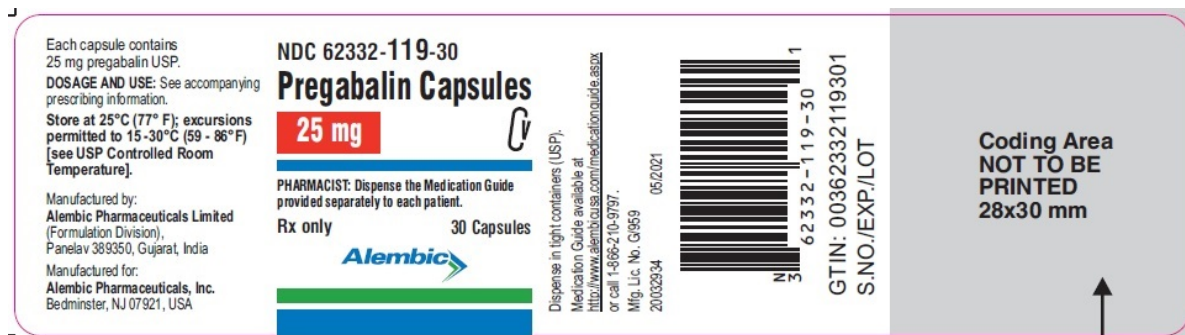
Each capsule contains 25 mg pregabalin USP.
DOSAGE AND USE: See accompanying prescribing information.
Store at 25°C (77° F); excursions permitted to 15 -30°C (59 - 86°F) [see USP Controlled Room Temperature].

Manufactured by:
Alembic Pharmaceuticals Limited
(Formulation Division),
Panelav 389350, Gujarat, India

Manufactured for:
Alembic Pharmaceuticals, Inc.
Bedminster, NJ 07921, USA

NDC 62332-119-30
Pregabalin Capsules
CV
25 mg

PHARMACIST: Dispense the Medication Guide provided separately to each patient.
Rx only
30 Capsules
Alembic

Dispense in tight containers (USP).
Medication Guide available at
http://www.alembicusa.com/medicationguide.aspx
or call 1-866-210-9797.
Mfg. Lic. No. G/959
20032934
05/2021

N 3 62332-119-30 1
GTIN: 00362332119301
S.NO./EXP./LOT

Coding Area
NOT TO BE
PRINTED
28x30 mm